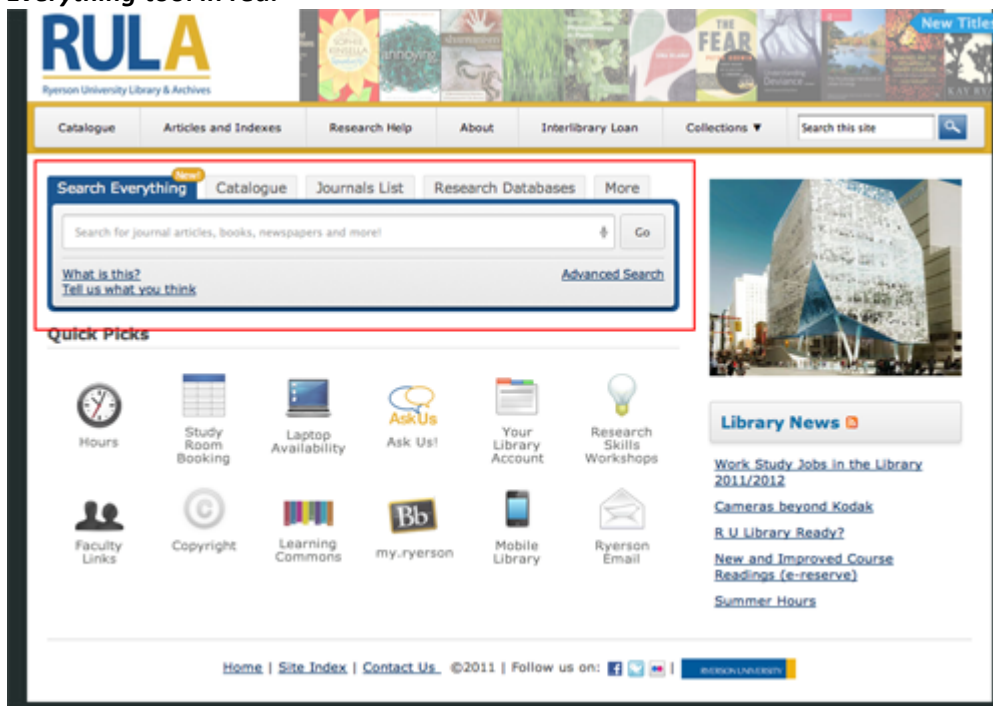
RULA
Ryerson University Library & Archives

New Titles

Catalogue | Articles and Indexes | Research Help | About | Interlibrary Loan | Collections ▼ | Search this site

Search Everything New! | Catalogue | Journals List | Research Databases | More

Search for journal articles, books, newspapers and more! Go

What is this?
Tell us what you think
Advanced Search

Quick Picks

Hours
Study Room Booking
Laptop Availability
Ask Us
Ask Us!
Your Library Account
Research Skills Workshops
Faculty Links
Copyright
Learning Commons
Bb
my.ryerson
Mobile Library
Ryerson Email

Library News

Work Study Jobs in the Library 2011/2012
Cameras beyond Kodak
R U Library Ready?
New and Improved Course Readings (e-reserve)
Summer Hours

Home | Site Index | Contact Us ©2011 | Follow us on: | RYERSON UNIVERSITY